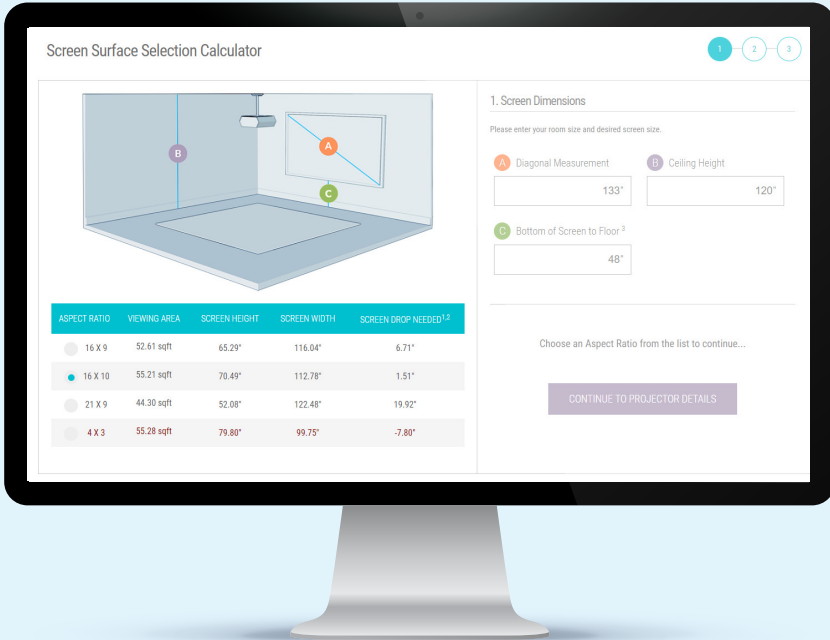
Screen Surface Selection Calculator

1 2 3

B A C

| ASPECT RATIO | VIEWING AREA | SCREEN HEIGHT | SCREEN WIDTH | SCREEN DROP NEEDED$^{1,2}$ |
|---|---|---|---|---|
| 16 X 9 | 52.61 sqft | 65.29" | 116.04" | 6.71" |
| 16 X 10 | 55.21 sqft | 70.49" | 112.78" | 1.51" |
| 21 X 9 | 44.30 sqft | 52.08" | 122.48" | 19.92" |
| 4 X 3 | 55.28 sqft | 79.80" | 99.75" | -7.80" |

1. Screen Dimensions

Please enter your room size and desired screen size.

A Diagonal Measurement
133"

B Ceiling Height
120"

C Bottom of Screen to Floor $^3$
48"

Choose an Aspect Ratio from the list to continue...

CONTINUE TO PROJECTOR DETAILS